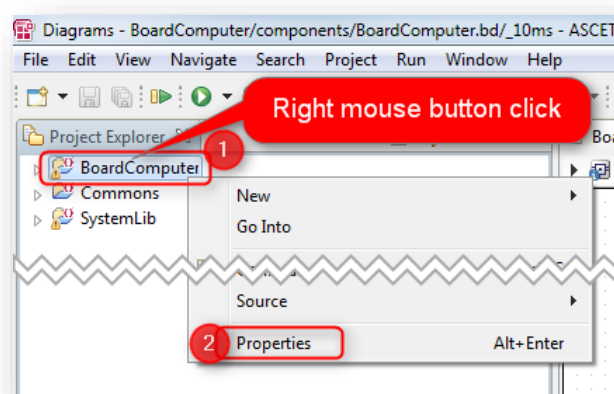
Diagrams - BoardComputer/components/BoardComputer.bd/_10ms - ASCET

File Edit View Navigate Search Project Run Window Help

Right mouse button click

Project Explorer

1

BoardComputer

Commons

SystemLib

Boa

New

Go Into

Source

2

Properties Alt+Enter